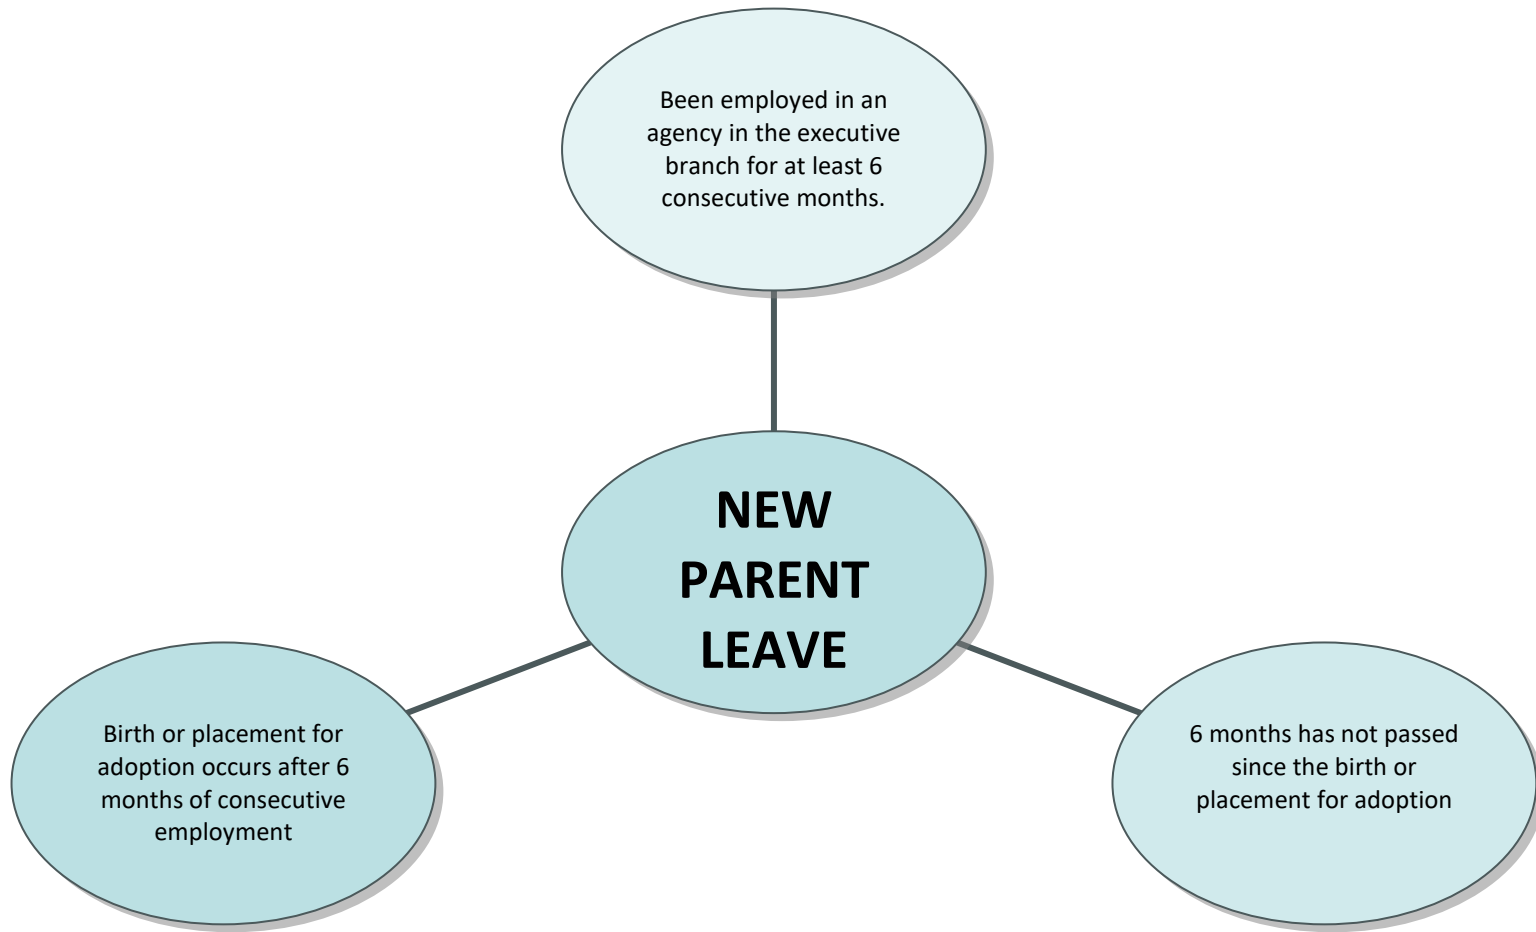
Been employed in an agency in the executive branch for at least 6 consecutive months.

NEW PARENT LEAVE

Birth or placement for adoption occurs after 6 months of consecutive employment

6 months has not passed since the birth or placement for adoption